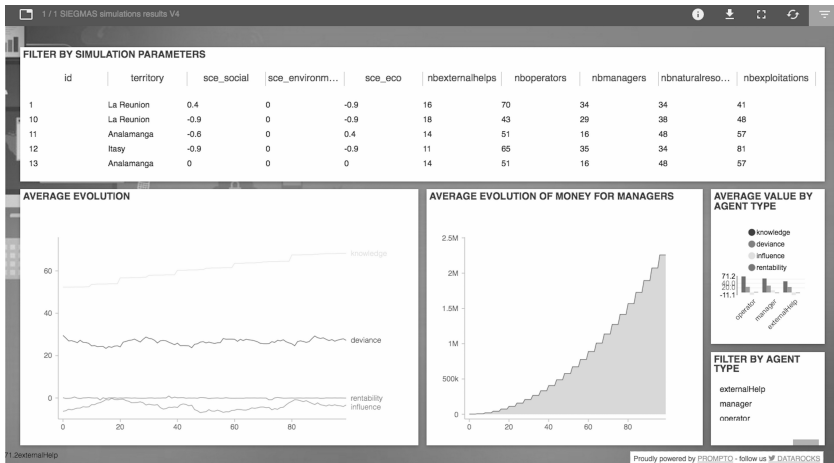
1 / 1 SIEGMAS simulations results V4

FILTER BY SIMULATION PARAMETERS

| id | territory | sce_social | sce_environm... | sce_eco | nbexternalhelps | nboperators | nbmanagers | nbnaturalreso... | nbexploitations |
|---|---|---|---|---|---|---|---|---|---|
| 1 | La Reunion | 0.4 | 0 | -0.9 | 16 | 70 | 34 | 34 | 41 |
| 10 | La Reunion | -0.9 | 0 | -0.9 | 18 | 43 | 29 | 38 | 48 |
| 11 | Analamanga | -0.6 | 0 | 0.4 | 14 | 51 | 16 | 48 | 57 |
| 12 | Itasy | -0.9 | 0 | -0.9 | 11 | 65 | 35 | 34 | 81 |
| 13 | Analamanga | 0 | 0 | 0 | 14 | 51 | 16 | 48 | 57 |

AVERAGE EVOLUTION

60
40
20
0
0 20 40 60 80
knowledge
deviance
rentability
influence

AVERAGE EVOLUTION OF MONEY FOR MANAGERS

2.5M
2M
1.5M
1M
500k
0
0 20 40 60 80

AVERAGE VALUE BY AGENT TYPE

knowledge
deviance
influence
rentability
71.2
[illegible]
-11.1
operator
manager
externalHelp

FILTER BY AGENT TYPE

externalHelp
manager
operator

71.2externalHelp

Proudly powered by PROMPTO - follow us DATAROCKS